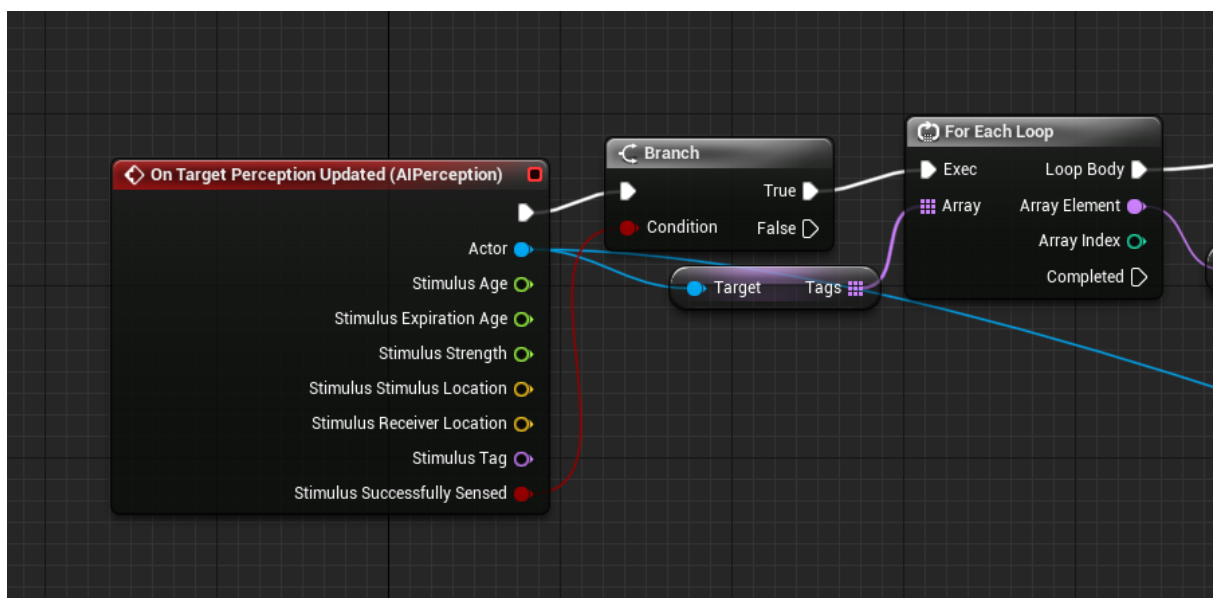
On Target Perception Updated (AIPerception)
Actor
Stimulus Age
Stimulus Expiration Age
Stimulus Strength
Stimulus Stimulus Location
Stimulus Receiver Location
Stimulus Tag
Stimulus Successfully Sensed

Branch
Condition
True
False

Target
Tags

For Each Loop
Exec
Array
Loop Body
Array Element
Array Index
Completed